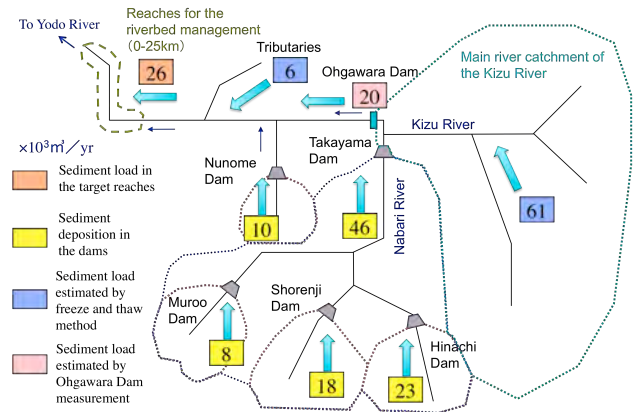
To Yodo River

Reaches for the riverbed management (0-25km)

26

Tributaries

6

Ohgawara Dam

20

Main river catchment of the Kizu River

Kizu River

$\times 10^3 m^3$／yr

Sediment load in the target reaches

Sediment deposition in the dams

Sediment load estimated by freeze and thaw method

Sediment load estimated by Ohgawara Dam measurement

Nunome Dam

Takayama Dam

10

46

Nabari River

61

Muroo Dam

8

Shorenji Dam

18

Hinachi Dam

23